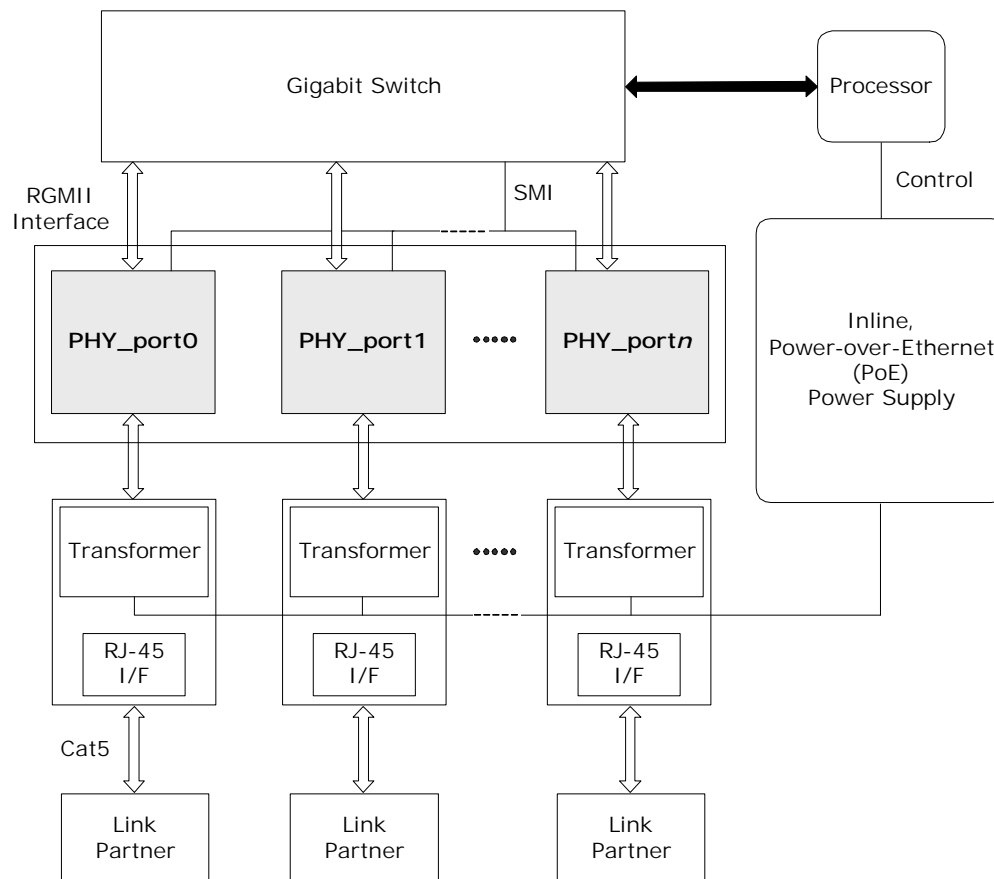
Gigabit Switch

Processor

RGMII Interface

SMI

Control

PHY_port0

PHY_port1

PHY_port*n*

Inline, Power-over-Ethernet (PoE) Power Supply

Transformer

Transformer

Transformer

RJ-45 I/F

RJ-45 I/F

RJ-45 I/F

Cat5

Link Partner

Link Partner

Link Partner